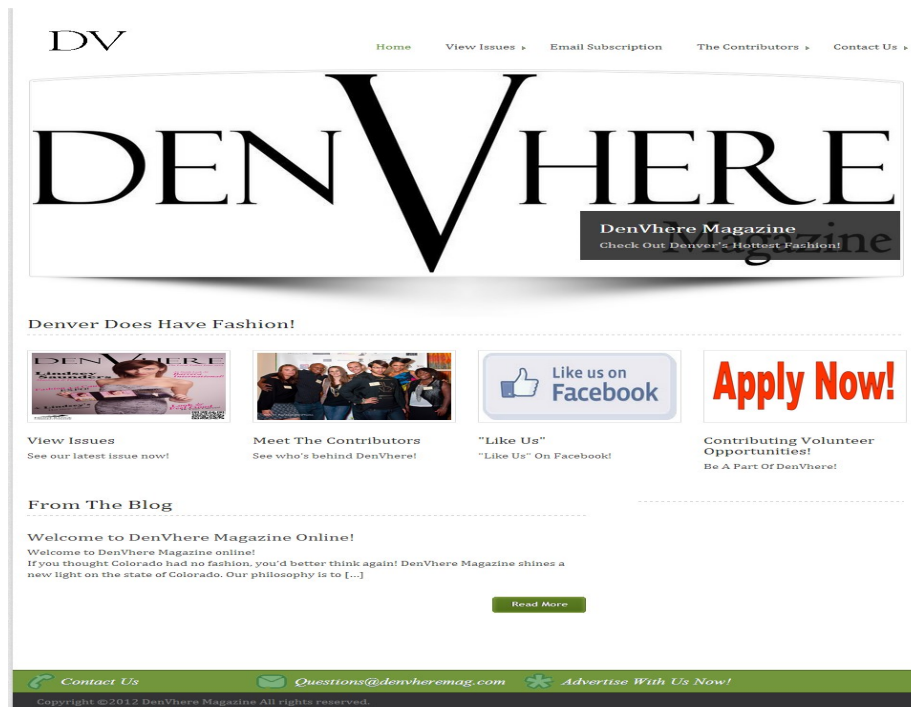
DV

Home
View Issues
Email Subscription
The Contributors
Contact Us

DENVHERE
Magazine

DenVhere Magazine
Check Out Denver's Hottest Fashion!

Denver Does Have Fashion!

DENVHERE

Like us on Facebook

Apply Now!

View Issues
See our latest issue now!

Meet The Contributors
See who's behind DenVhere!

"Like Us"
"Like Us" On Facebook!

Contributing Volunteer Opportunities!
Be A Part Of DenVhere!

From The Blog

Welcome to DenVhere Magazine Online!
Welcome to DenVhere Magazine online!
If you thought Colorado had no fashion, you'd better think again! DenVhere Magazine shines a new light on the state of Colorado. Our philosophy is to [...]

Read More

Contact Us
Questions@denvheremag.com
Advertise With Us Now!

Copyright ©2012 DenVhere Magazine All rights reserved.